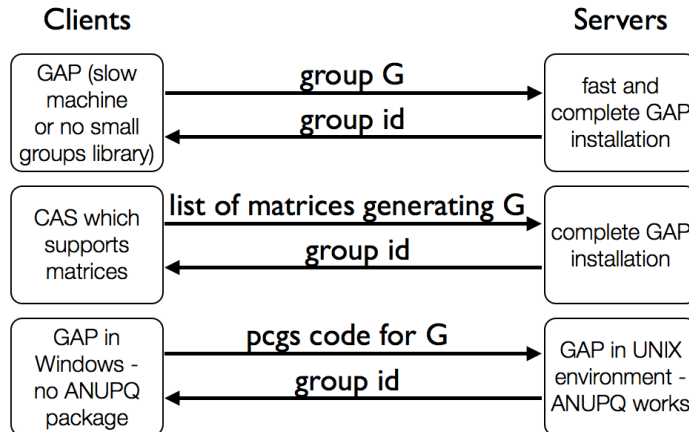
Clients

Servers

GAP (slow machine or no small groups library)

group G

group id

fast and complete GAP installation

CAS which supports matrices

list of matrices generating G

group id

complete GAP installation

GAP in Windows - no ANUPQ package

pcgs code for G

group id

GAP in UNIX environment - ANUPQ works